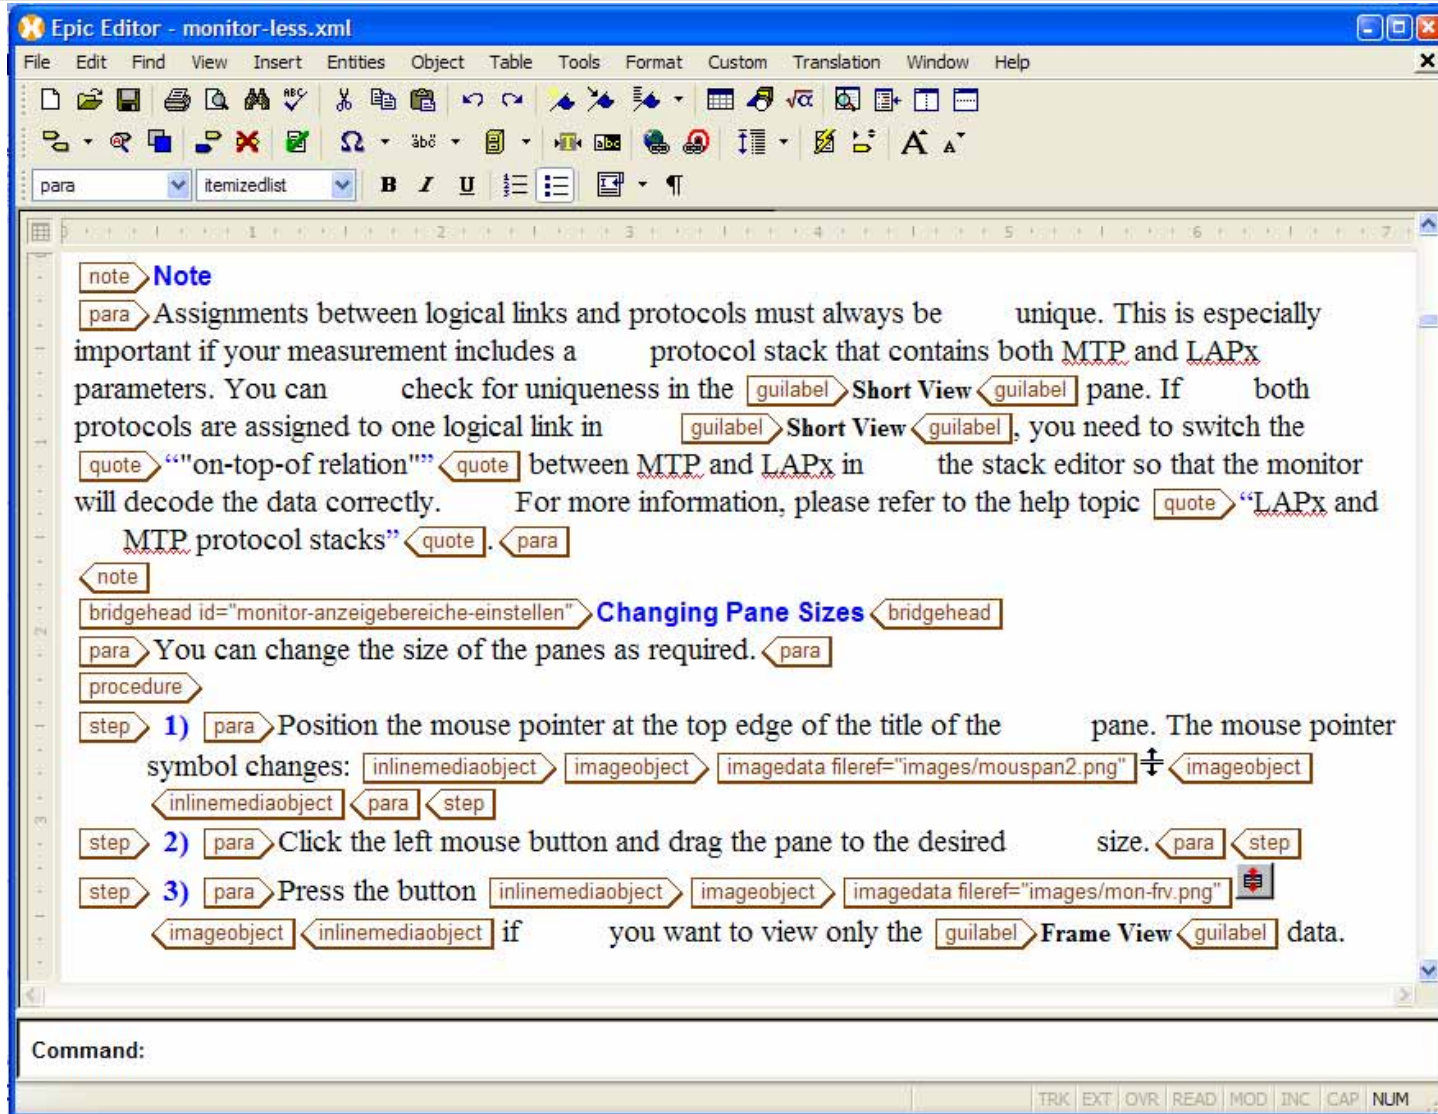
Epic Editor - monitor-less.xml

File Edit Find View Insert Entities Object Table Tools Format Custom Translation Window Help

para itemizedlist B I U ¶

note Note

para Assignments between logical links and protocols must always be unique. This is especially important if your measurement includes a protocol stack that contains both MTP and LAPx parameters. You can check for uniqueness in the guilabel Short View guilabel pane. If both protocols are assigned to one logical link in guilabel Short View guilabel, you need to switch the quote ""on-top-of relation"" quote between MTP and LAPx in the stack editor so that the monitor will decode the data correctly. For more information, please refer to the help topic quote "LAPx and MTP protocol stacks" quote. para

note

bridgehead id="monitor-anzeigebereiche-einstellen" Changing Pane Sizes bridgehead

para You can change the size of the panes as required. para

procedure

step 1) para Position the mouse pointer at the top edge of the title of the pane. The mouse pointer symbol changes: inlinemediaobject imageobject imagedata fileref="images/mouspan2.png" imageobject inlinemediaobject para step

step 2) para Click the left mouse button and drag the pane to the desired size. para step

step 3) para Press the button inlinemediaobject imageobject imagedata fileref="images/mon-frv.png" imageobject inlinemediaobject if you want to view only the guilabel Frame View guilabel data.

Command:

TRK EXT OVR READ MOD INC CAP NUM